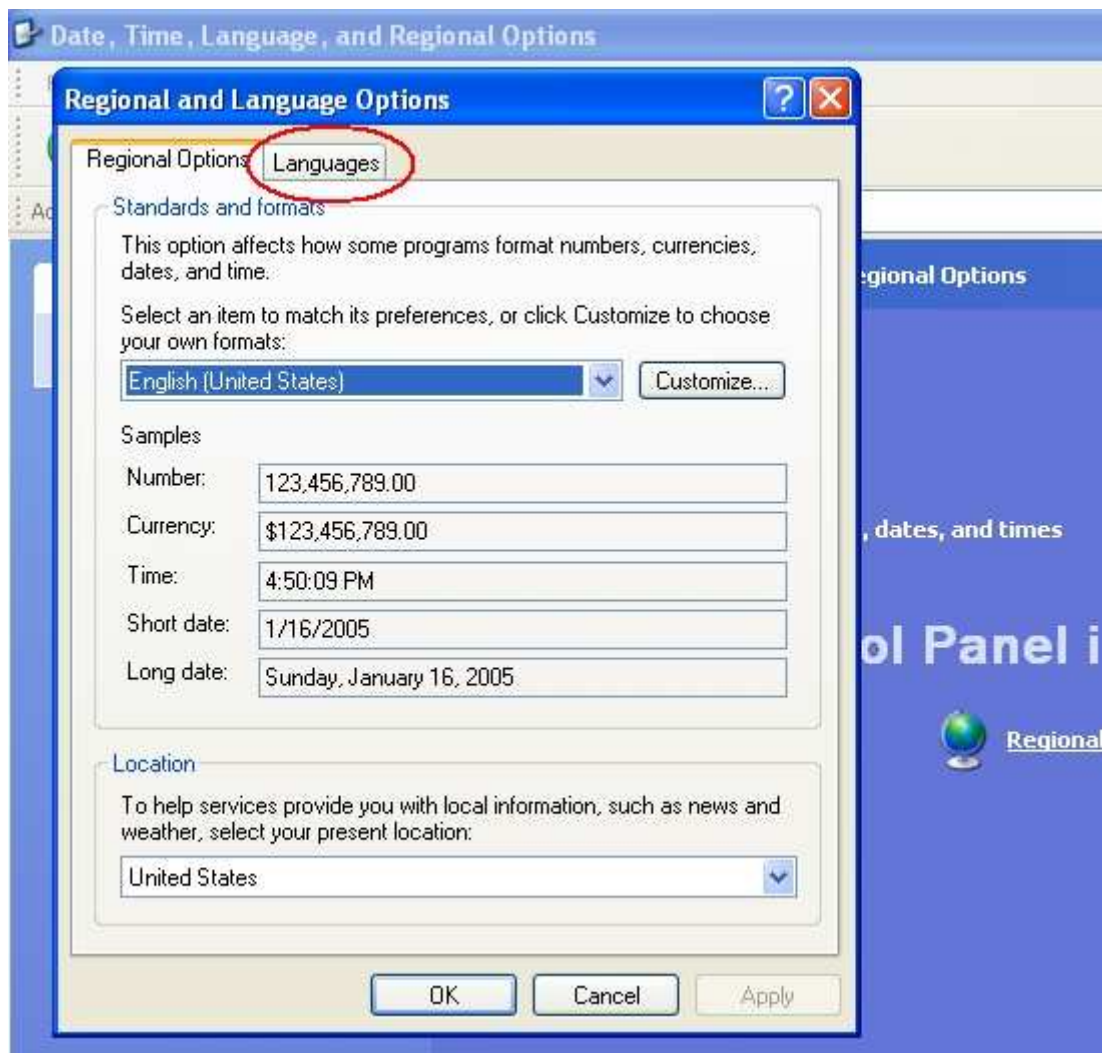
Date, Time, Language, and Regional Options

Regional and Language Options

Regional Options

Languages

Standards and formats

This option affects how some programs format numbers, currencies, dates, and time.

Select an item to match its preferences, or click Customize to choose your own formats:

English (United States)

Customize...

Samples

| | |
|---|---|
| Number: | 123,456,789.00 |
| Currency: | \$123,456,789.00 |
| Time: | 4:50:09 PM |
| Short date: | 1/16/2005 |
| Long date: | Sunday, January 16, 2005 |

Location

To help services provide you with local information, such as news and weather, select your present location:

United States

OK

Cancel

Apply

egional Options

, dates, and times

ol Panel i

Regional